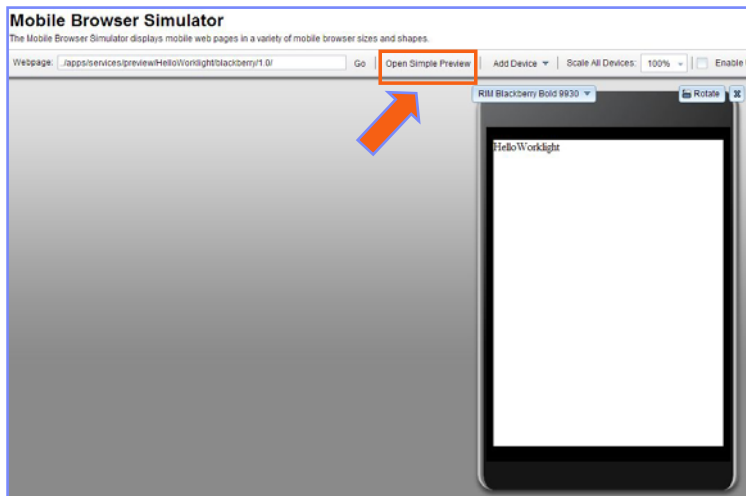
Mobile Browser Simulator
The Mobile Browser Simulator displays mobile web pages in a variety of mobile browser sizes and shapes.

Webpage: ../apps/services/preview/HelloWorklight/blackberry/1.0/ Go Open Simple Preview Add Device Scale All Devices: 100% Enable

RIM Blackberry Bold 9930 Rotate

HelloWorklight